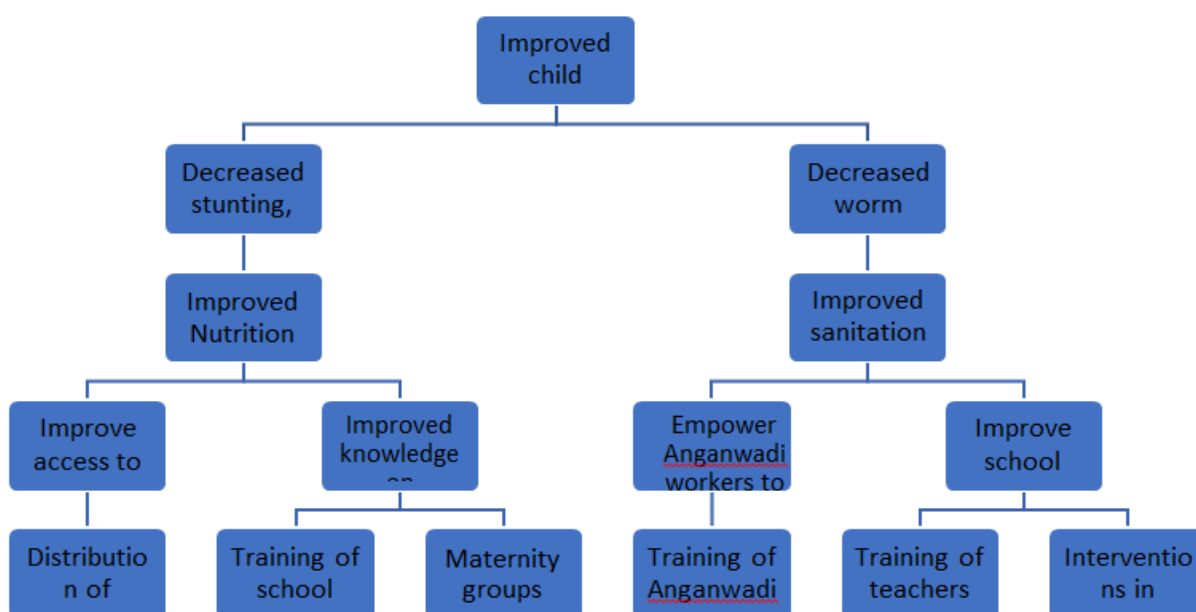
Improved child

Decreased stunting,

Improved Nutrition

Improve access to

Distribution of

Improved knowledge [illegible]

Training of school

Maternity groups

Decreased worm

Improved sanitation

Empower Anganwadi workers to

Training of Anganwadi

Improve school

Training of teachers

Interventions in